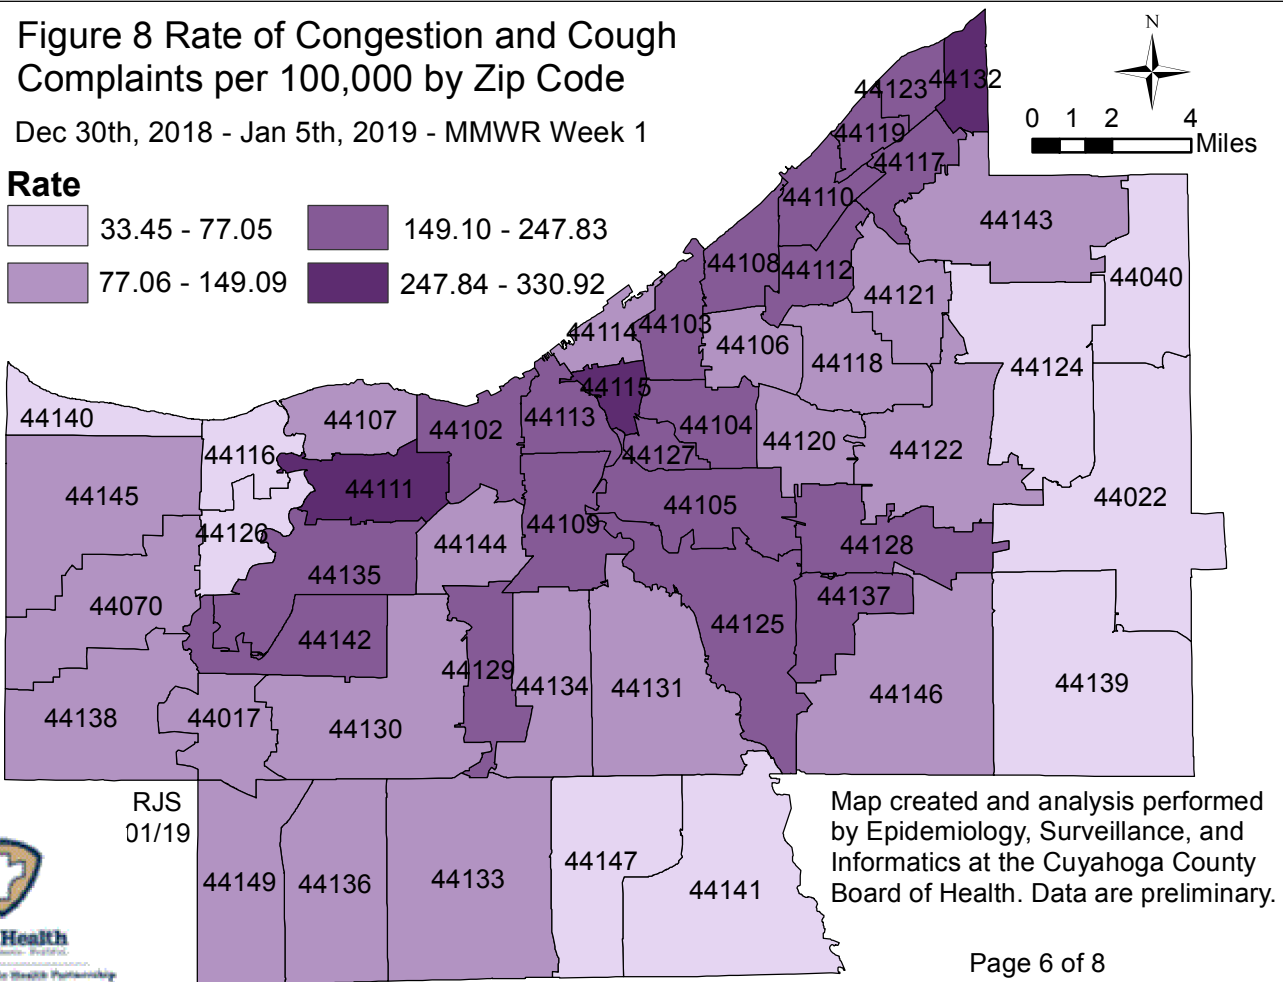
Figure 8 Rate of Congestion and Cough Complaints per 100,000 by Zip Code

Dec 30th, 2018 - Jan 5th, 2019 - MMWR Week 1

Rate

33.45 - 77.05
77.06 - 149.09
149.10 - 247.83
247.84 - 330.92

N

0 1 2 4 Miles

44123 44132
44119
44117
44110
44143
44108 44112
44040
44121
44114 44103
44106
44118
44124
44115
44140
44107
44102
44113
44104
44120
44122
44116
44127
44111
44022
44145
44105
44109
44126
44144
44128
44135
44137
44070
44142
44125
44129
44134
44131
44146
44139
44138
44017
44130

RJS 01/19

44149 44136
44133
44147
44141

Health

Map created and analysis performed by Epidemiology, Surveillance, and Informatics at the Cuyahoga County Board of Health. Data are preliminary.

Page 6 of 8